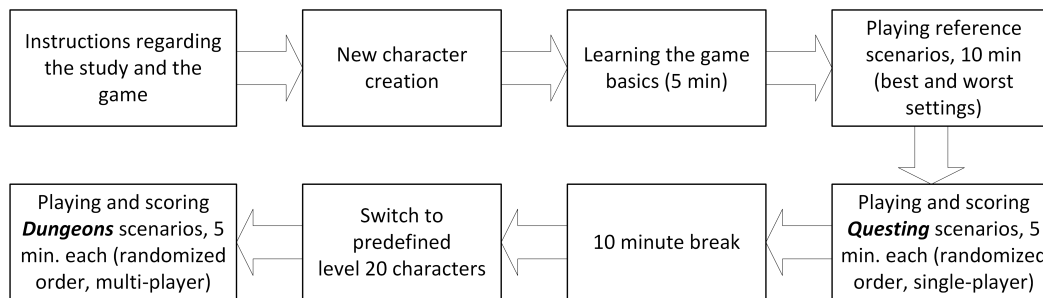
Instructions regarding the study and the game

New character creation

Learning the game basics (5 min)

Playing reference scenarios, 10 min (best and worst settings)

Playing and scoring ***Questing*** scenarios, 5 min. each (randomized order, single-player)

10 minute break

Switch to predefined level 20 characters

Playing and scoring ***Dungeons*** scenarios, 5 min. each (randomized order, multi-player)